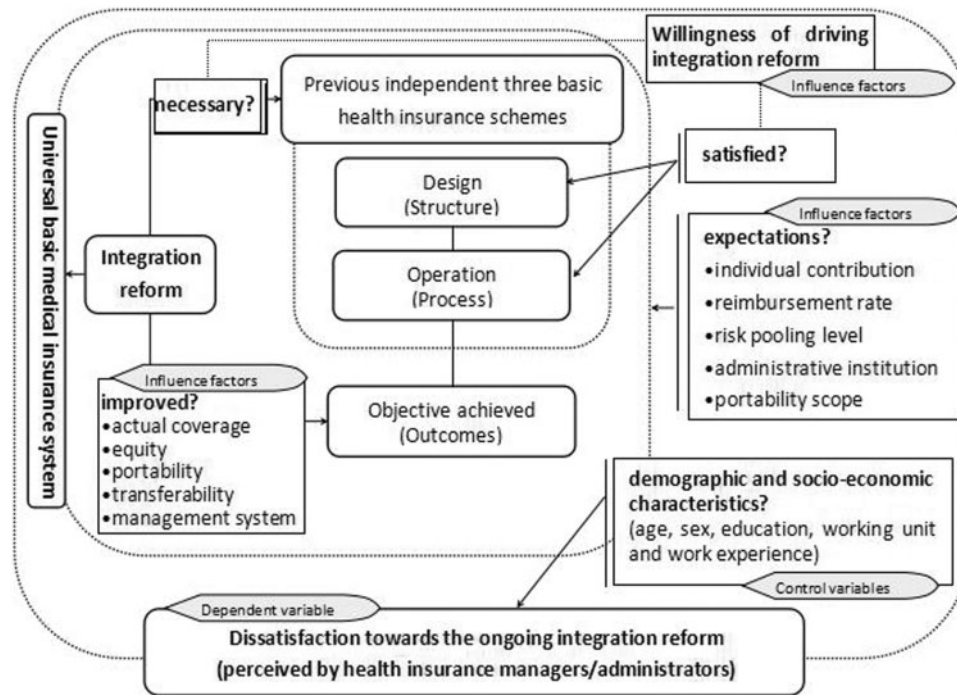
Willingness of driving integration reform

Influence factors

necessary?

Previous independent three basic health insurance schemes

Universal basic medical insurance system

satisfied?

Design (Structure)

Influence factors

Integration reform

expectations?
•individual contribution
•reimbursement rate
•risk pooling level
•administrative institution
•portability scope

Operation (Process)

Influence factors

improved?
•actual coverage
•equity
•portability
•transferability
•management system

Objective achieved (Outcomes)

demographic and socio-economic characteristics?
(age, sex, education, working unit and work experience)

Control variables

Dependent variable

Dissatisfaction towards the ongoing integration reform
(perceived by health insurance managers/administrators)